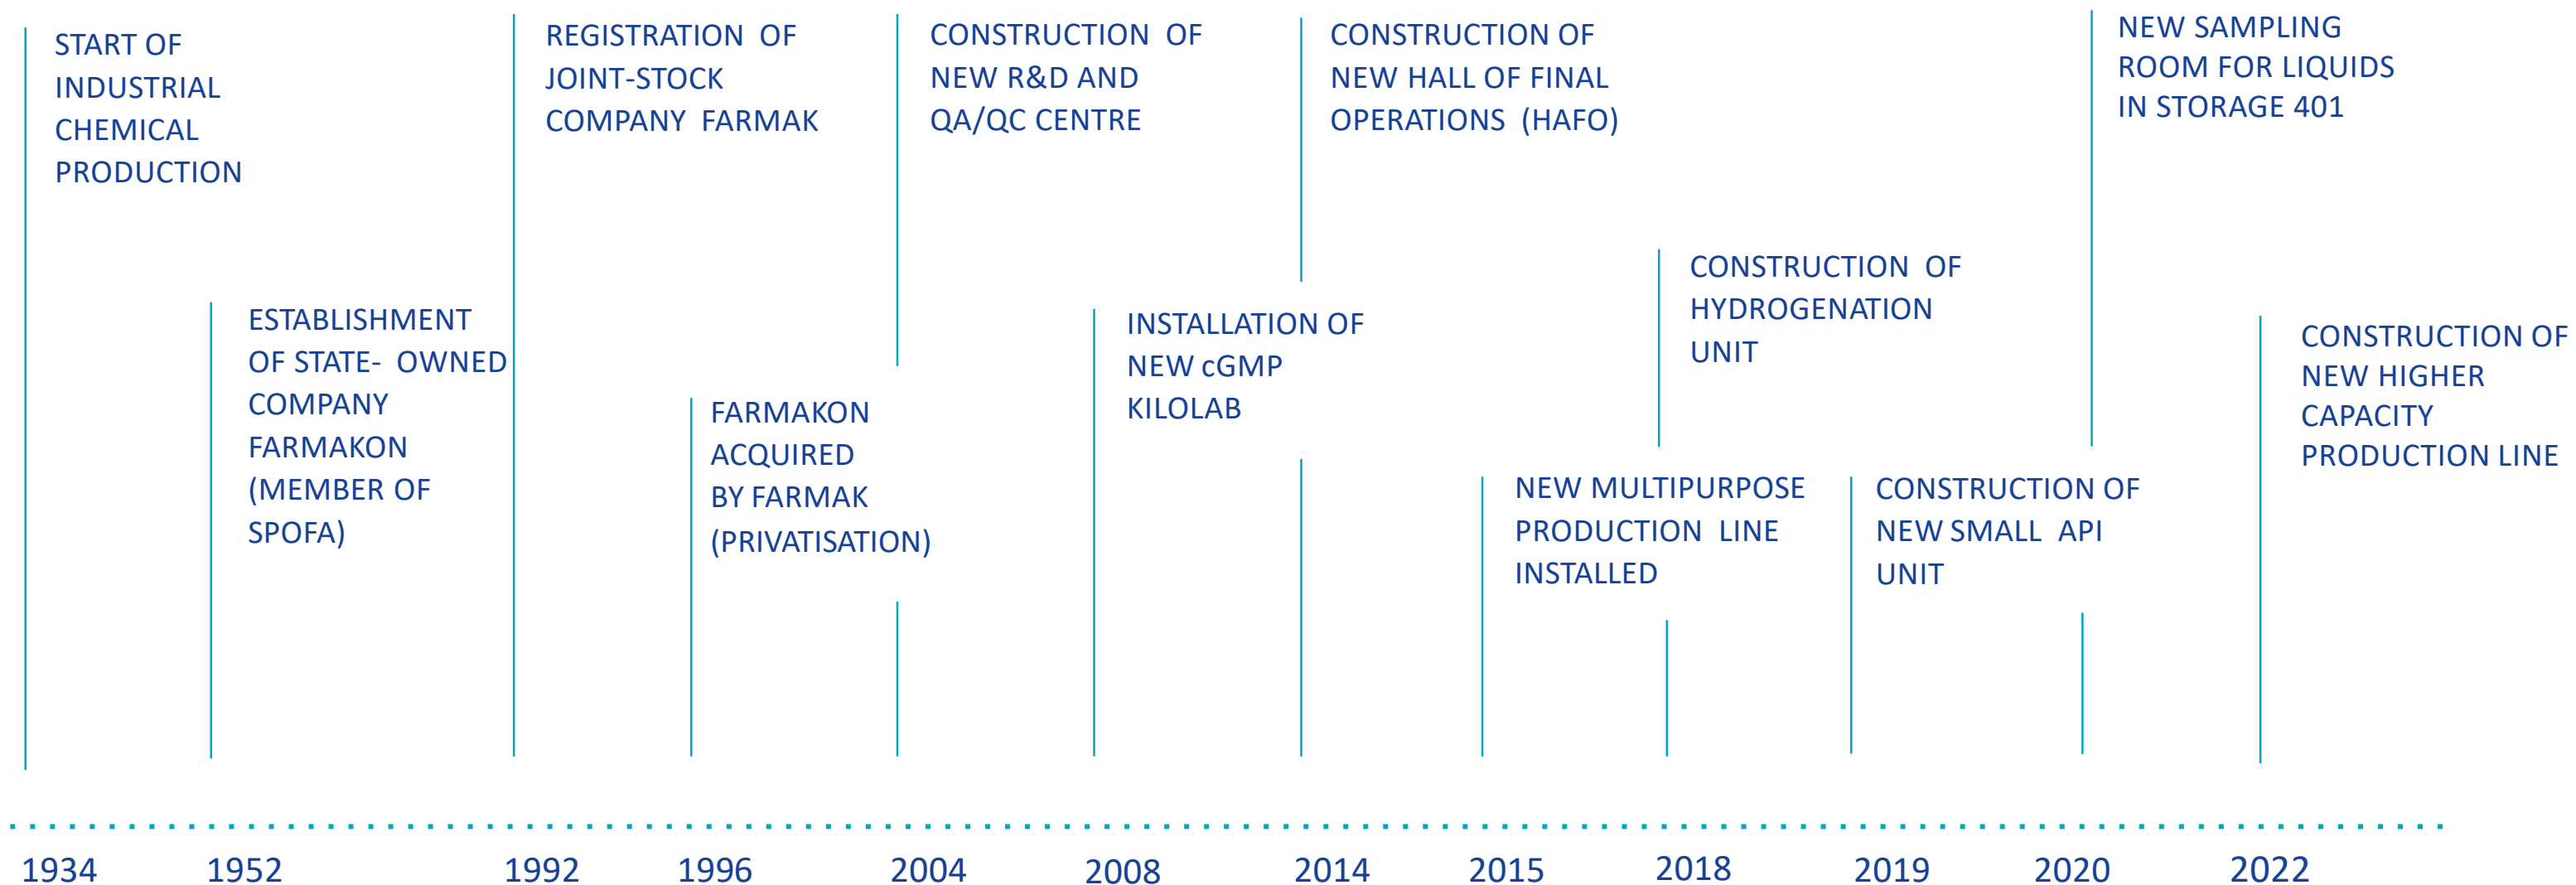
START OF INDUSTRIAL CHEMICAL PRODUCTION

ESTABLISHMENT OF STATE- OWNED COMPANY FARMAKON (MEMBER OF SPOFA)

REGISTRATION OF JOINT-STOCK COMPANY FARMAK

FARMAKON ACQUIRED BY FARMAK (PRIVATISATION)

CONSTRUCTION OF NEW R&D AND QA/QC CENTRE

INSTALLATION OF NEW cGMP KILOLAB

CONSTRUCTION OF NEW HALL OF FINAL OPERATIONS (HAFO)

NEW MULTIPURPOSE PRODUCTION LINE INSTALLED

CONSTRUCTION OF HYDROGENATION UNIT

CONSTRUCTION OF NEW SMALL API UNIT

NEW SAMPLING ROOM FOR LIQUIDS IN STORAGE 401

CONSTRUCTION OF NEW HIGHER CAPACITY PRODUCTION LINE

1934 1952 1992 1996 2004 2008 2014 2015 2018 2019 2020 2022